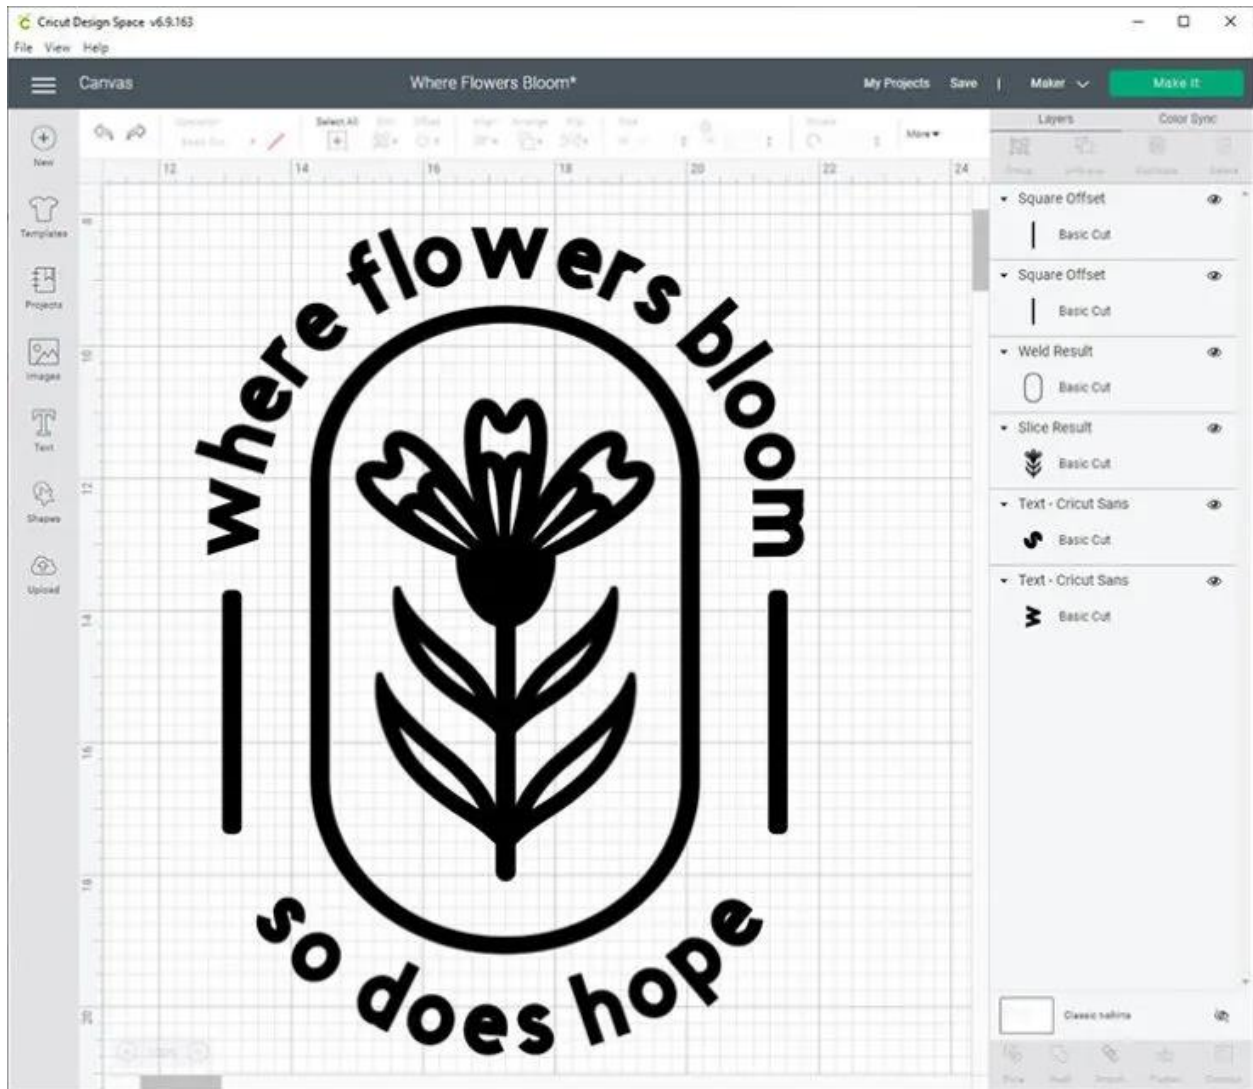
Cricut Design Space v6.9.163
File View Help

Canvas
Where Flowers Bloom*
My Projects Save | Maker
Make It

New
Templates
Projects
Images
Text
Shapes
Upload

Select All
More

12 14 16 18 20 22 24

where flowers bloom
so does hope

Layers Color Sync

Square Offset
Basic Cut
Square Offset
Basic Cut
Weld Result
Basic Cut
Slice Result
Basic Cut
Text - Cricut Sans
Basic Cut
Text - Cricut Sans
Basic Cut

Classic Isabina